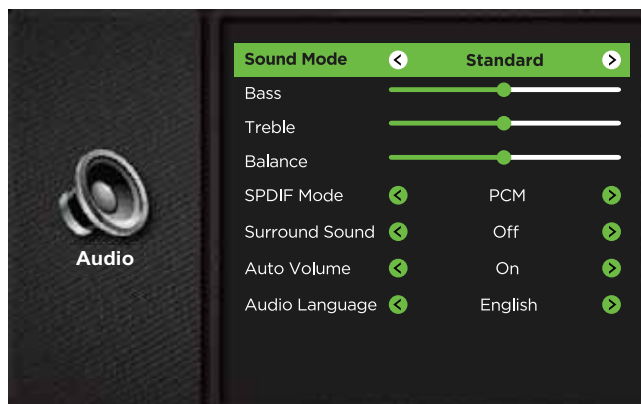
Audio

| | | |
|---|---|---|
| Sound Mode | Standard | |
| Bass | | |
| Treble | | |
| Balance | | |
| SPDIF Mode | PCM | |
| Surround Sound | Off | |
| Auto Volume | On | |
| Audio Language | English | |